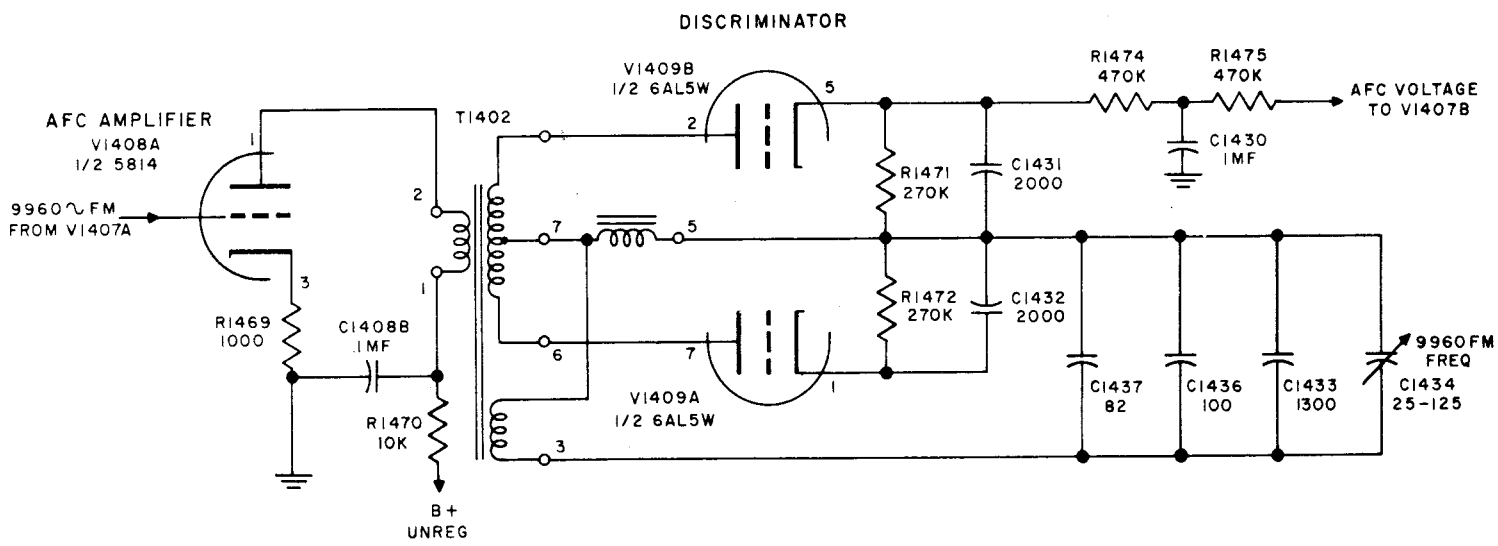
DISCRIMINATOR

AFC AMPLIFIER
V1408A
1/2 5814

9960∿FM
FROM V1407A

1

3

R1469
1000

C1408B
.1MF

R1470
10K

B+
UNREG

T1402

2

1

V1409B
1/2 6AL5W

2

5

7

5

6

7

1

3

V1409A
1/2 6AL5W

R1471
270K

R1472
270K

C1431
2000

C1432
2000

R1474
470K

R1475
470K

AFC VOLTAGE
TO V1407B

C1430
.1MF

C1437
82

C1436
100

C1433
1300

9960FM
FREQ

C1434
25-125